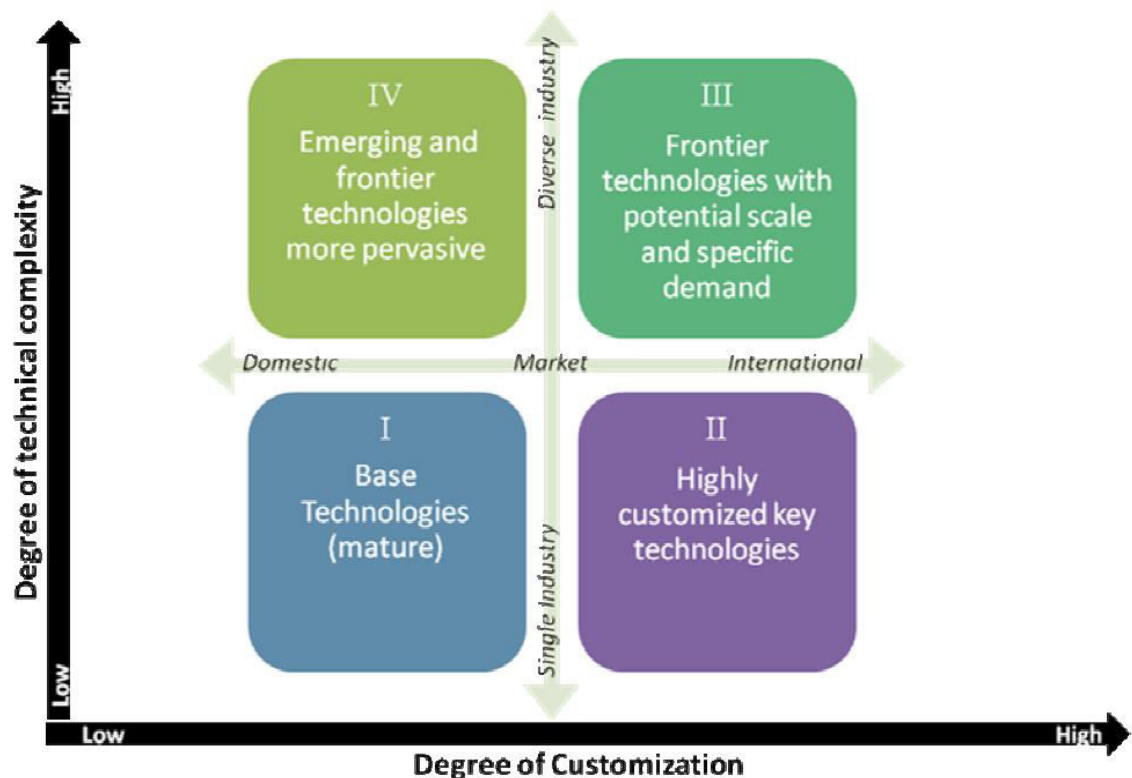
High

Degree of technical complexity

Low

IV
Emerging and frontier technologies more pervasive

Diverse industry

III
Frontier technologies with potential scale and specific demand

Domestic

Market

International

I
Base Technologies (mature)

Single Industry

II
Highly customized key technologies

Low

High

Degree of Customization